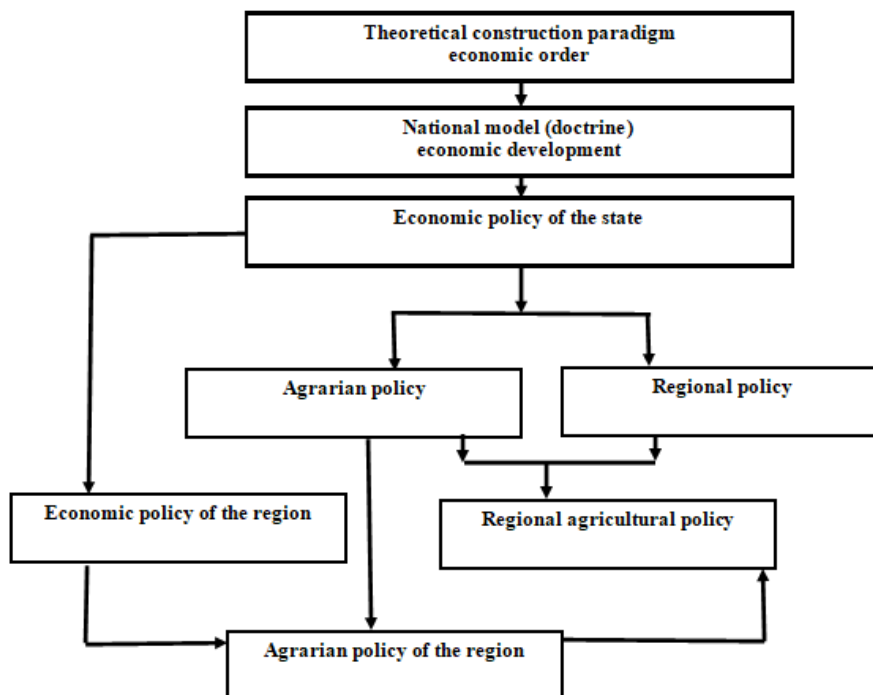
Theoretical construction paradigm
economic order

National model (doctrine)
economic development

Economic policy of the state

Agrarian policy

Regional policy

Economic policy of the region

Regional agricultural policy

Agrarian policy of the region